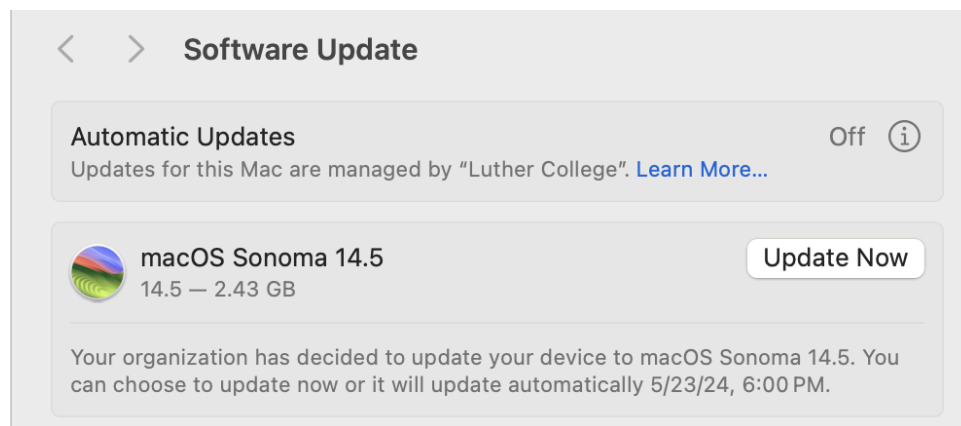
< > Software Update

Automatic Updates
Off ⓘ
Updates for this Mac are managed by “Luther College”. Learn More...

macOS Sonoma 14.5
14.5 — 2.43 GB
Update Now

Your organization has decided to update your device to macOS Sonoma 14.5. You can choose to update now or it will update automatically 5/23/24, 6:00 PM.